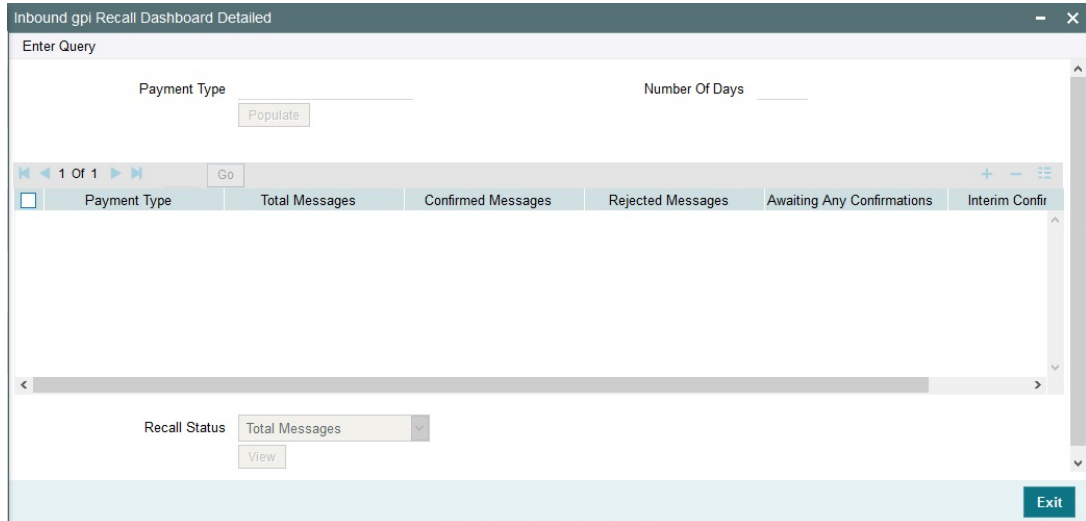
Inbound gpi Recall Dashboard Detailed

Enter Query

Payment Type

Number Of Days

Populate

1 Of 1

Go

| Payment Type | Total Messages | Confirmed Messages | Rejected Messages | Awaiting Any Confirmations | Interim Confir |
|---|---|---|---|---|---|

Recall Status Total Messages

View

Exit